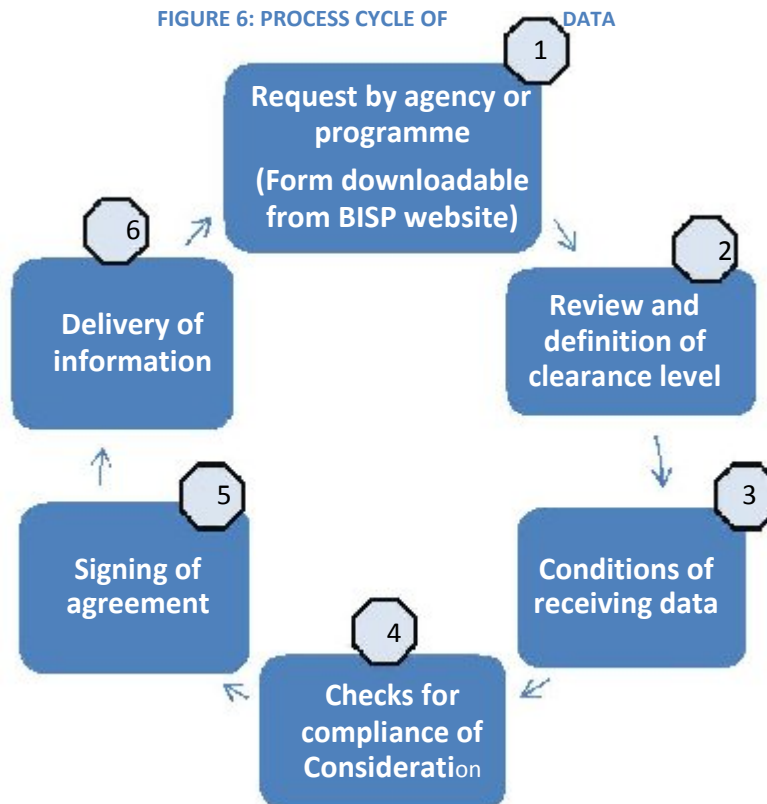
FIGURE 6: PROCESS CYCLE OF DATA

1
Request by agency or programme
(Form downloadable from BISP website)

2
Review and definition of clearance level

3
Conditions of receiving data

4
Checks for compliance of Consideration

5
Signing of agreement

6
Delivery of information